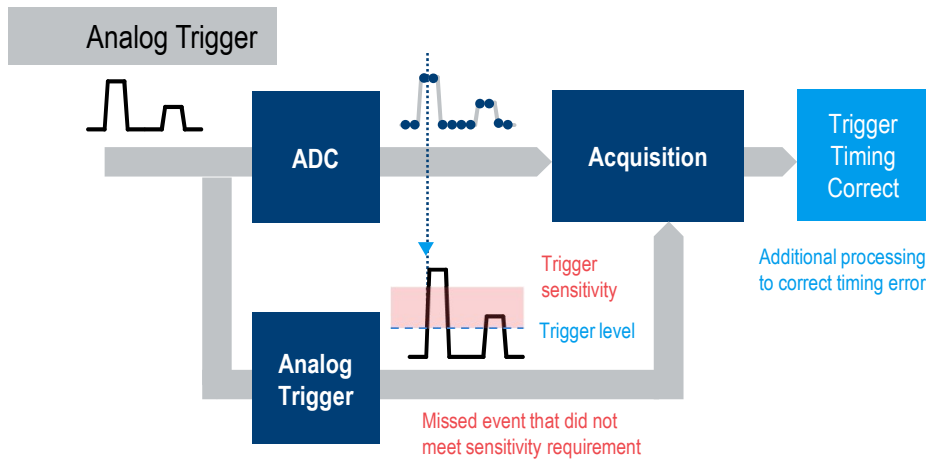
Analog Trigger

ADC

Acquisition

Trigger Timing Correct

Additional processing to correct timing error

Trigger sensitivity

Trigger level

Analog Trigger

Missed event that did not meet sensitivity requirement